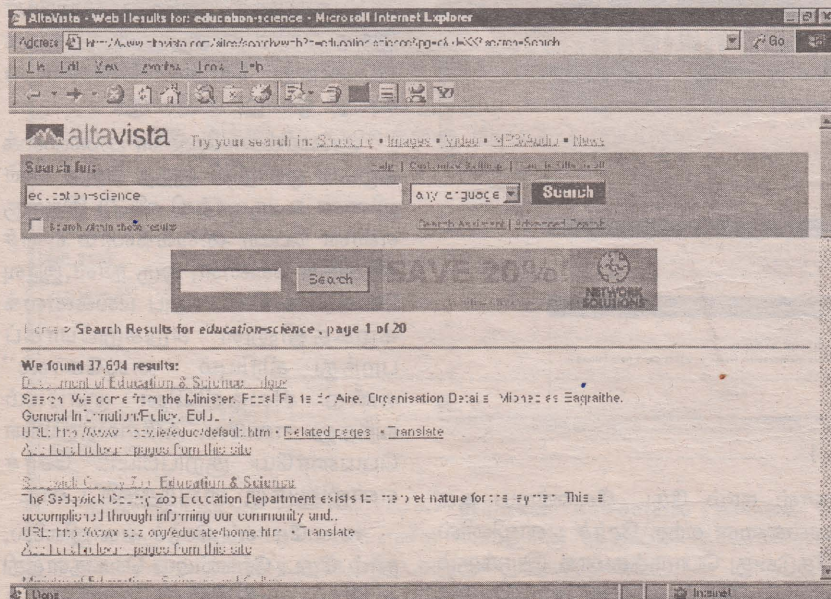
AltaVista - Web Results for: education-science - Microsoft Internet Explorer

Address http://www.altavista.com/sites/search/web?q=education-science&pg=q&kl=XX&search=Search Go

File Edit View Favorites Tools Help

altavista Try your search in: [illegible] • Images • Video • MP3/Audio • News

Search for: Help | Customize Settings | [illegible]

education-science any language Search

Search within these results Search Assistant | Advanced Search

Search SAVE 20%

NETWORK SOLUTIONS

Home > Search Results for education-science , page 1 of 20

We found 37,604 results:
Department of Education & Science - Home
Search. We come from the Minister, Bord Failte de Aire, Organisation Details, Micheal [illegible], General Information/Policy, Edu...
URL: http://www.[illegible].ie/educ/default.htm • Related pages • Translate
More pages from this site

Sedgwick County Zoo: Education & Science
The Sedgwick County Zoo Education Department exists to interpret nature for the layman. This is accomplished through informing our community and...
URL: http://www.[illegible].org/educate/home.htm • Translate
More pages from this site

Done Internet